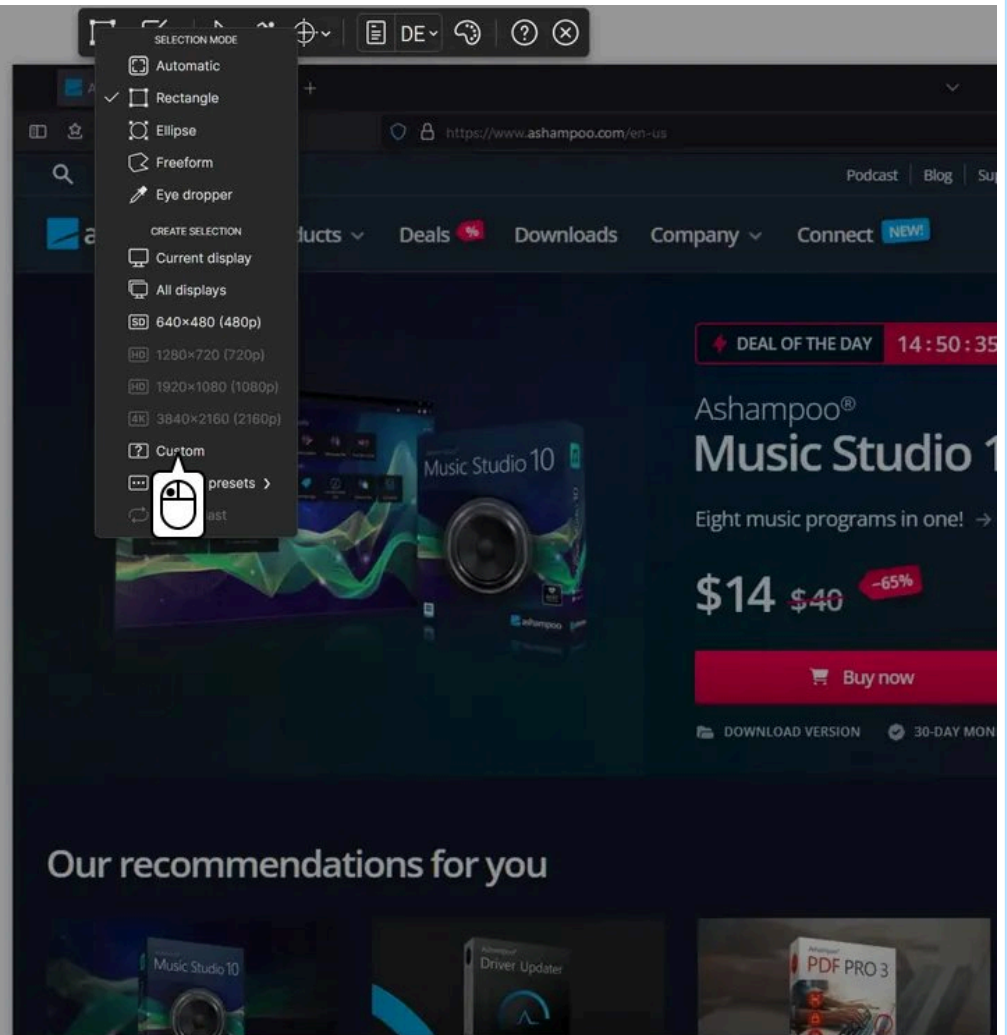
DE

SELECTION MODE
Automatic
Rectangle
Ellipse
Freeform
Eye dropper
CREATE SELECTION
Current display
All displays
SD 640×480 (480p)
HD 1280×720 (720p)
HD 1920×1080 (1080p)
4K 3840×2160 (2160p)
Custom
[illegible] presets >
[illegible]ast

https://www.ashampoo.com/en-us

Podcast | Blog | Su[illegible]

a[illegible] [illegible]ducts Deals % Downloads Company Connect NEW!

DEAL OF THE DAY 14:50:35

Ashampoo®
Music Studio 1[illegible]
Eight music programs in one! →

$14 $40 -65%

Buy now

DOWNLOAD VERSION 30-DAY MON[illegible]

Music Studio 10

Our recommendations for you

Music Studio 10
Driver Updater
PDF PRO 3